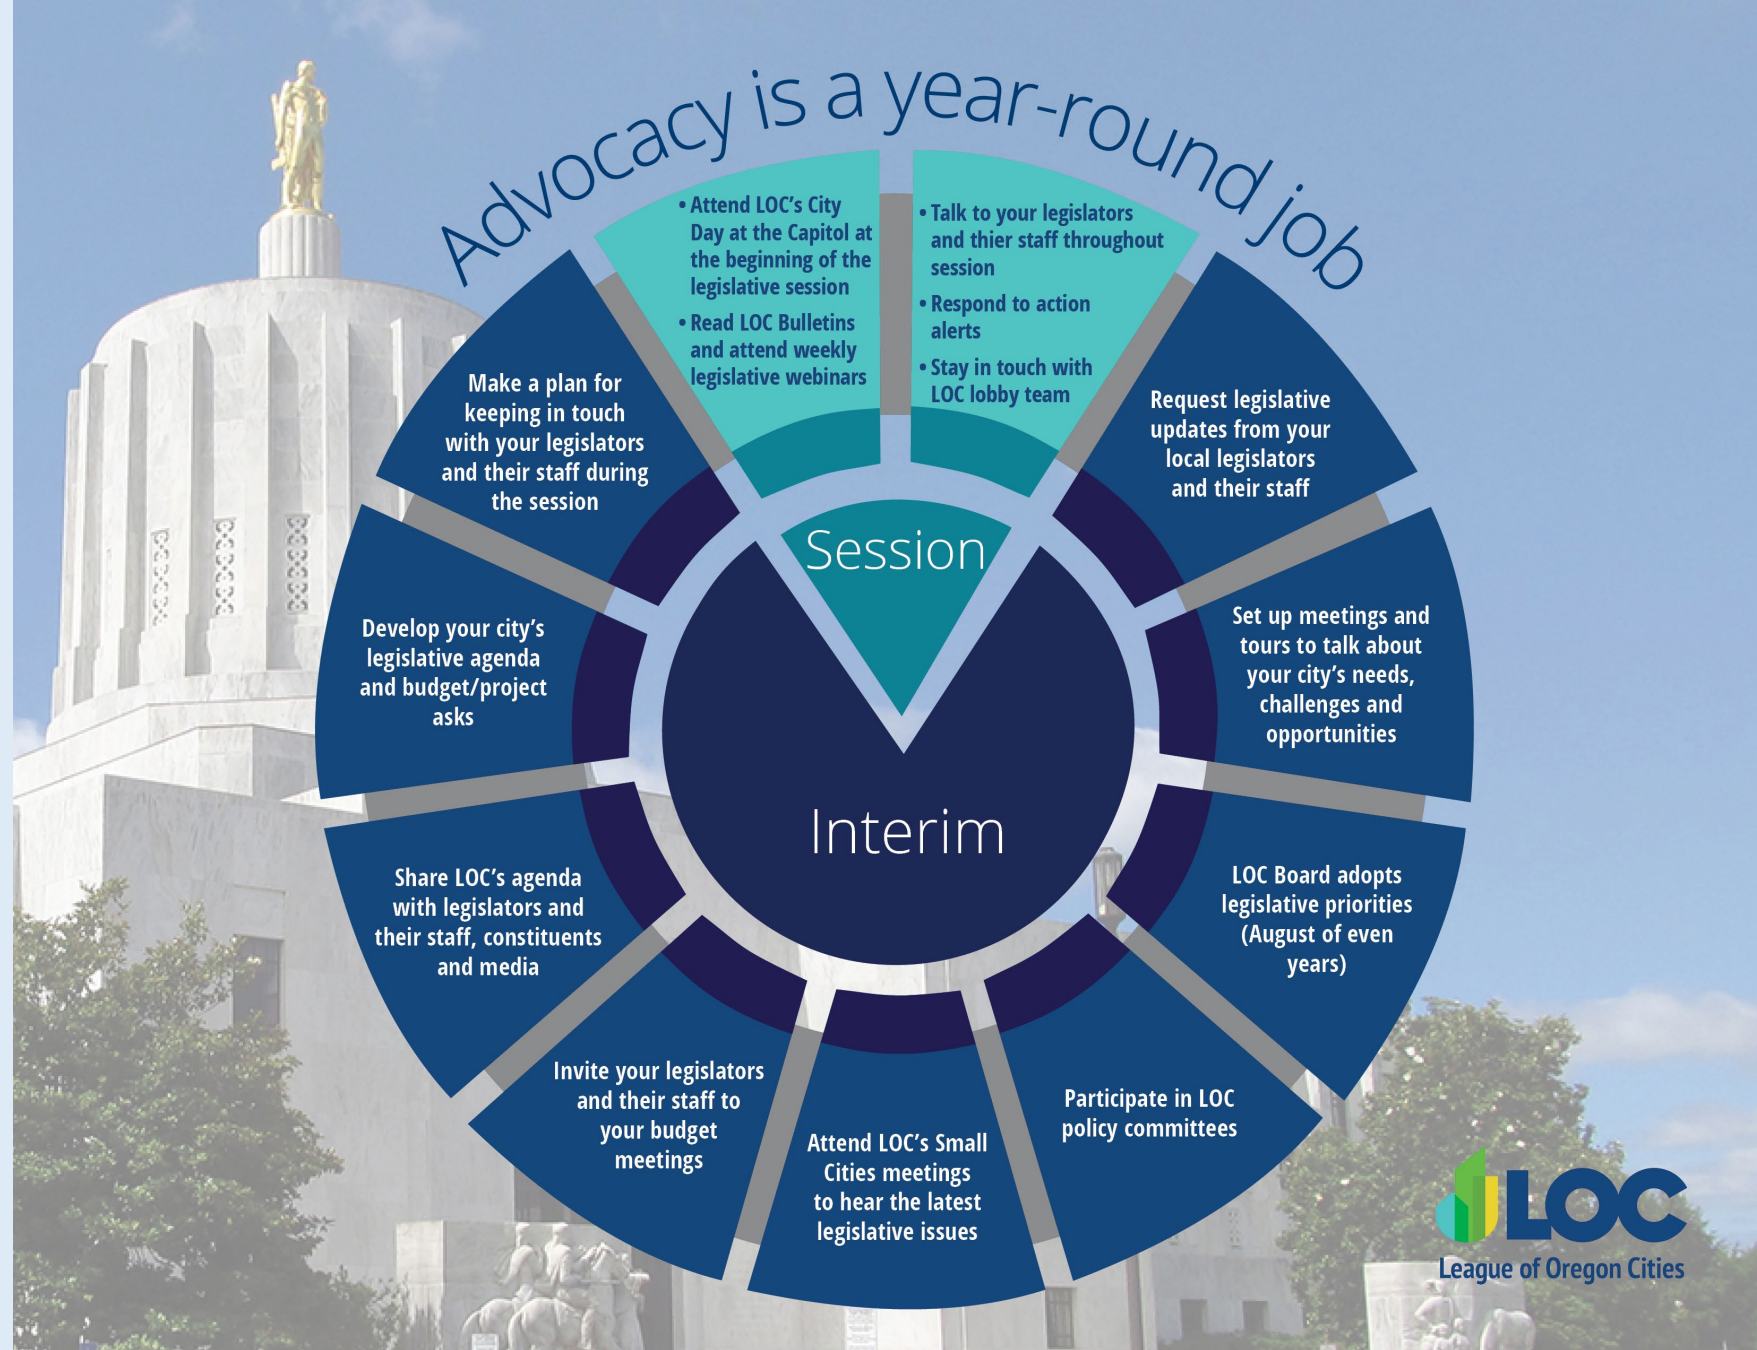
Advocacy is a year-round job

• Attend LOC's City Day at the Capitol at the beginning of the legislative session
• Read LOC Bulletins and attend weekly legislative webinars

• Talk to your legislators and thier staff throughout session
• Respond to action alerts
• Stay in touch with LOC lobby team

Request legislative updates from your local legislators and their staff

Set up meetings and tours to talk about your city's needs, challenges and opportunities

LOC Board adopts legislative priorities (August of even years)

Participate in LOC policy committees

Attend LOC's Small Cities meetings to hear the latest legislative issues

Invite your legislators and their staff to your budget meetings

Share LOC's agenda with legislators and their staff, constituents and media

Develop your city's legislative agenda and budget/project asks

Make a plan for keeping in touch with your legislators and their staff during the session

Session

Interim

LOC
League of Oregon Cities